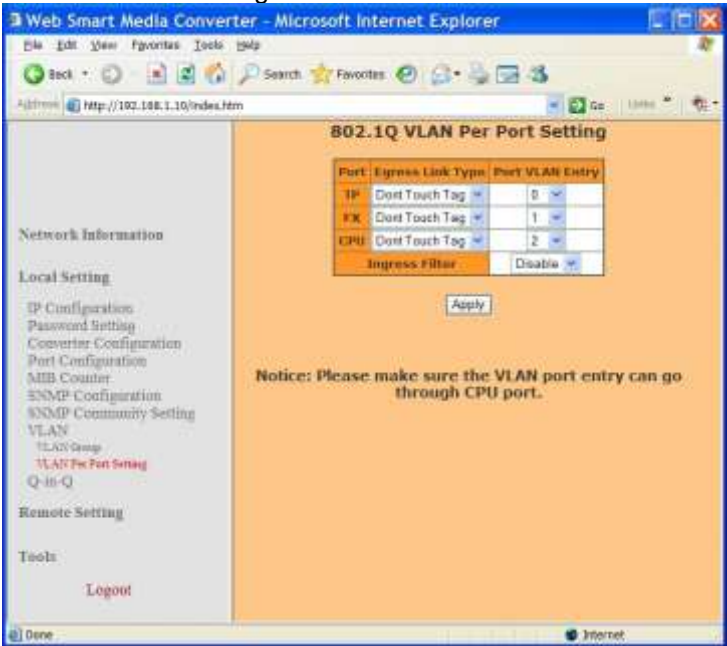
Web Smart Media Converter - Microsoft Internet Explorer

File Edit View Favorites Tools Help

Back Search Favorites

Address http://192.168.1.10/index.htm Go Links

Network Information

Local Setting

IP Configuration
Password Setting
Converter Configuration
Port Configuration
MIB Counter
SNMP Configuration
SNMP Community Setting
VLAN
VLAN Group
VLAN Per Port Setting
Q-in-Q

Remote Setting

Tools

Logout

802.1Q VLAN Per Port Setting

| Port | Egress Link Type | Port VLAN Entry |
|---|---|---|
| TP | Dont Touch Tag | 0 |
| FX | Dont Touch Tag | 1 |
| CPU | Dont Touch Tag | 2 |
| Ingress Filter | | Disable |

Apply

Notice: Please make sure the VLAN port entry can go through CPU port.

Done Internet